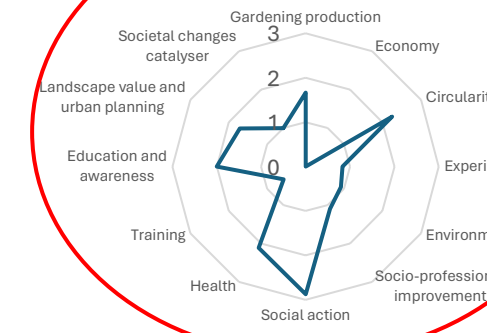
Gardening production
3
Economy
Societal changes catalyser
2
Circularit
Landscape value and urban planning
1
Experi
Education and awareness
0
Training
Environm
Health
Socio-professio improvement
Social action